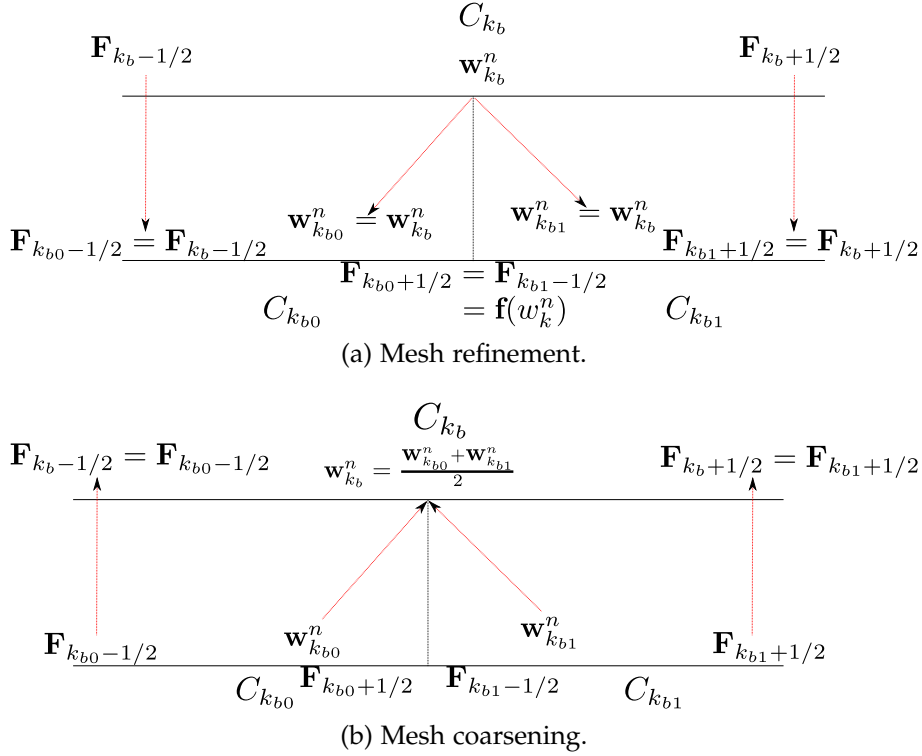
$C_{k_b}$

$\mathbf{F}_{k_b-1/2}$ $\mathbf{w}^n_{k_b}$ $\mathbf{F}_{k_b+1/2}$

$\mathbf{w}^n_{k_{b0}} = \mathbf{w}^n_{k_b}$ $\mathbf{w}^n_{k_{b1}} = \mathbf{w}^n_{k_b}$

$\mathbf{F}_{k_{b0}-1/2} = \mathbf{F}_{k_b-1/2}$ $\mathbf{F}_{k_{b1}+1/2} = \mathbf{F}_{k_b+1/2}$

$\mathbf{F}_{k_{b0}+1/2} = \mathbf{F}_{k_{b1}-1/2}$

$C_{k_{b0}}$ $= \mathbf{f}(w^n_k)$ $C_{k_{b1}}$

(a) Mesh refinement.

$C_{k_b}$

$\mathbf{F}_{k_b-1/2} = \mathbf{F}_{k_{b0}-1/2}$ $\mathbf{w}^n_{k_b} = \frac{\mathbf{w}^n_{k_{b0}}+\mathbf{w}^n_{k_{b1}}}{2}$ $\mathbf{F}_{k_b+1/2} = \mathbf{F}_{k_{b1}+1/2}$

$\mathbf{F}_{k_{b0}-1/2}$ $\mathbf{w}^n_{k_{b0}}$ $\mathbf{w}^n_{k_{b1}}$ $\mathbf{F}_{k_{b1}+1/2}$

$C_{k_{b0}}$ $\mathbf{F}_{k_{b0}+1/2}$ $\mathbf{F}_{k_{b1}-1/2}$ $C_{k_{b1}}$

(b) Mesh coarsening.